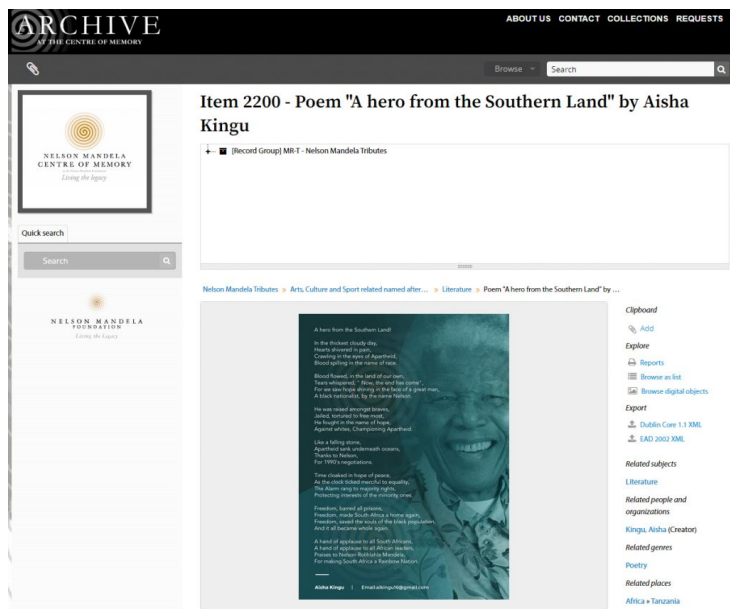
ARCHIVE
AT THE CENTRE OF MEMORY

ABOUT US CONTACT COLLECTIONS REQUESTS

Browse Search

NELSON MANDELA CENTRE OF MEMORY
Living the legacy

Quick search

Search

NELSON MANDELA FOUNDATION
Living the legacy

Item 2200 - Poem "A hero from the Southern Land" by Aisha Kingu

[Record Group] MR-T - Nelson Mandela Tributes

Nelson Mandela Tributes » Arts, Culture and Sport related named after... » Literature » Poem "A hero from the Southern Land" by ...

A hero from the Southern Land!

In the thickest cloudy day,
Hearts shivered in pain,
Crawling in the eyes of Apartheid,
Blood spilling in the name of race.

Blood flowed, in the land of our own,
Tears whispered, " Now, the end has come",
For we saw hope shining in the face of a great man,
A black nationalist, by the name Nelson.

He was raised amongst braves,
Jailed, tortured to free most,
He fought in the name of hope,
Against whites, Championing Apartheid.

Like a falling stone,
Apartheid sank underneath oceans,
Thanks to Nelson,
For 1990's negotiations.

Time cloaked in hope of peace,
As the clock ticked merciful to equality,
The Alarm rang to majority rights,
Protecting interests of the minority ones.

Freedom, banned all prisons,
Freedom, made South Africa a home again,
Freedom, saved the souls of the black population,
And it all became whole again.

A hand of applause to all South Africans,
A hand of applause to all African leaders,
Praises to Nelson Rolihlahla Mandela,
For making South Africa a Rainbow Nation.

Aisha Kingu | Email:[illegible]@gmail.com

Clipboard
Add
Explore
Reports
Browse as list
Browse digital objects
Export
Dublin Core 1.1 XML
EAD 2002 XML
Related subjects
Literature
Related people and organizations
Kingu, Aisha (Creator)
Related genres
Poetry
Related places
Africa » Tanzania